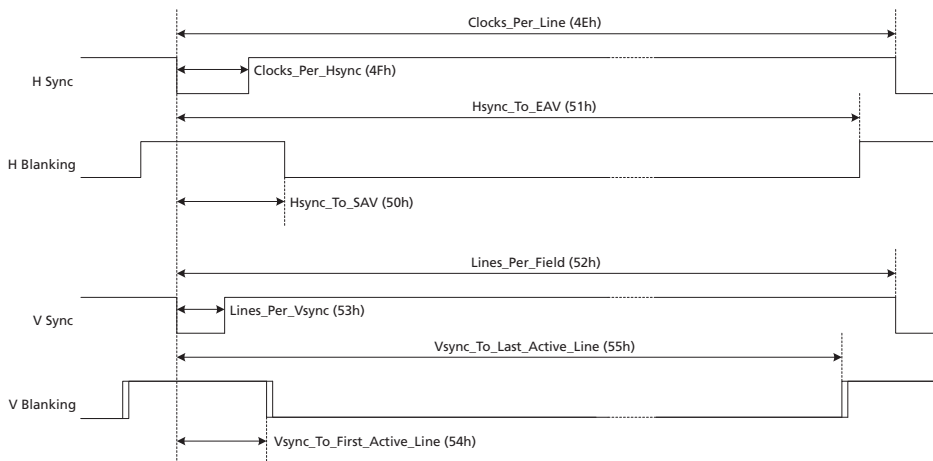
Clocks_Per_Line (4Eh)

H Sync

Clocks_Per_Hsync (4Fh)

Hsync_To_EAV (51h)

H Blanking

Hsync_To_SAV (50h)

Lines_Per_Field (52h)

V Sync

Lines_Per_Vsync (53h)

Vsync_To_Last_Active_Line (55h)

V Blanking

Vsync_To_First_Active_Line (54h)